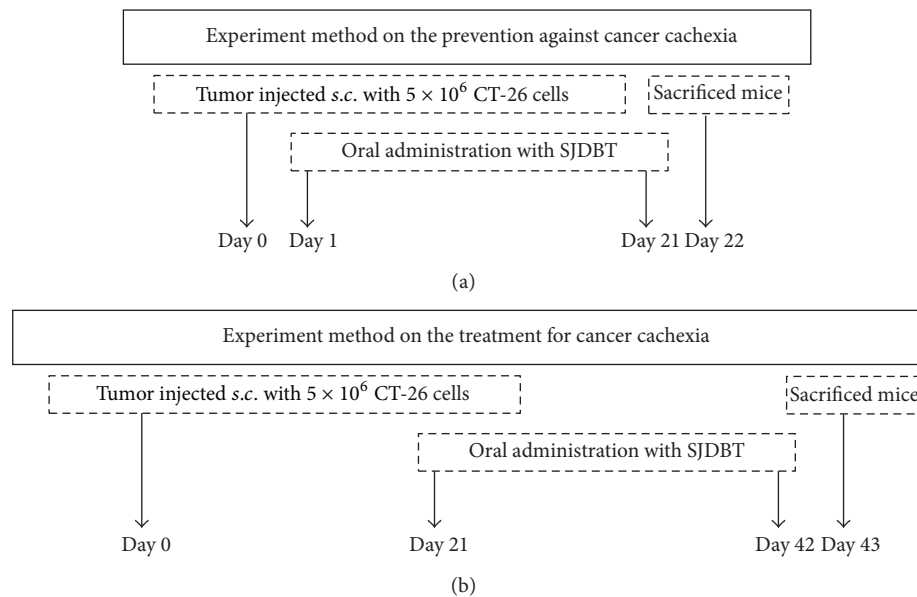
Experiment method on the prevention against cancer cachexia

Tumor injected *s.c.* with $5 \times 10^6$ CT-26 cells

Sacrificed mice

Oral administration with SJDBT

Day 0 Day 1 Day 21 Day 22

(a)

Experiment method on the treatment for cancer cachexia

Tumor injected *s.c.* with $5 \times 10^6$ CT-26 cells

Sacrificed mice

Oral administration with SJDBT

Day 0 Day 21 Day 42 Day 43

(b)